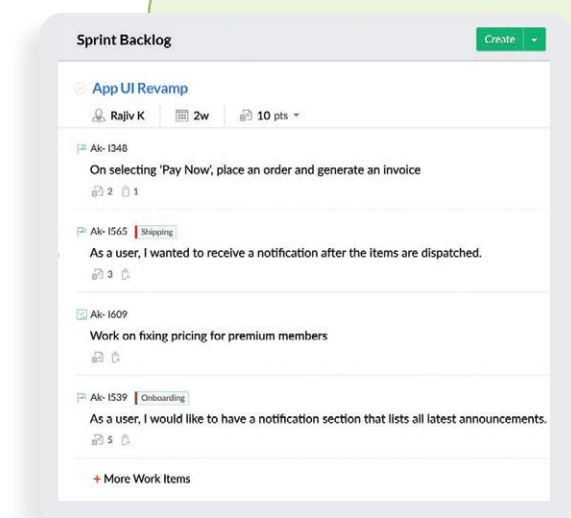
Sprint Backlog

Create

App UI Revamp

Rajiv K | 2w | 10 pts

Ak- I348

On selecting 'Pay Now', place an order and generate an invoice

2 1

Ak- I565 Shipping

As a user, I wanted to receive a notification after the items are dispatched.

3

Ak- I609

Work on fixing pricing for premium members

Ak- I539 Onboarding

As a user, I would like to have a notification section that lists all latest announcements.

5

+ More Work Items